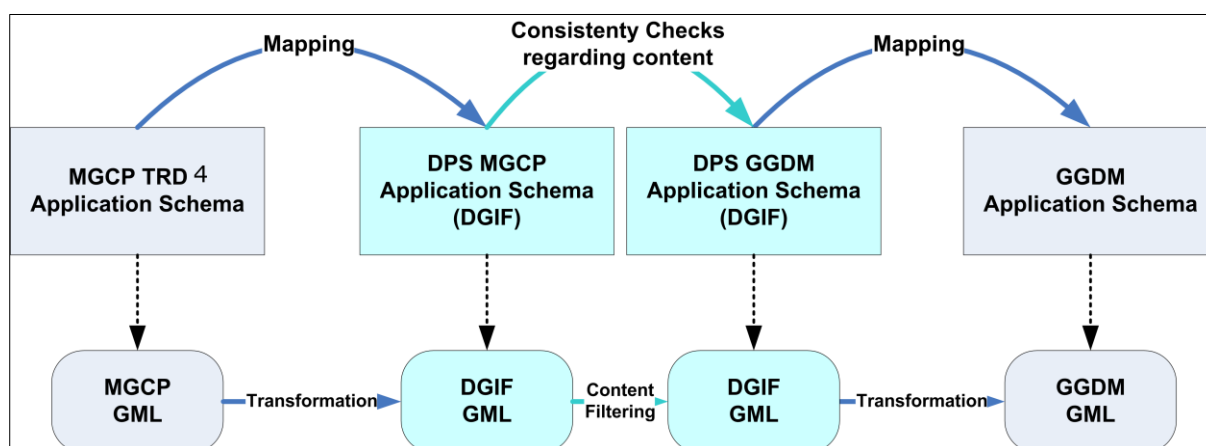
Mapping

Consistenty Checks regarding content

Mapping

MGCP TRD 4 Application Schema

DPS MGCP Application Schema (DGIF)

DPS GGDM Application Schema (DGIF)

GGDM Application Schema

MGCP GML

Transformation

DGIF GML

Content Filtering

DGIF GML

Transformation

GGDM GML